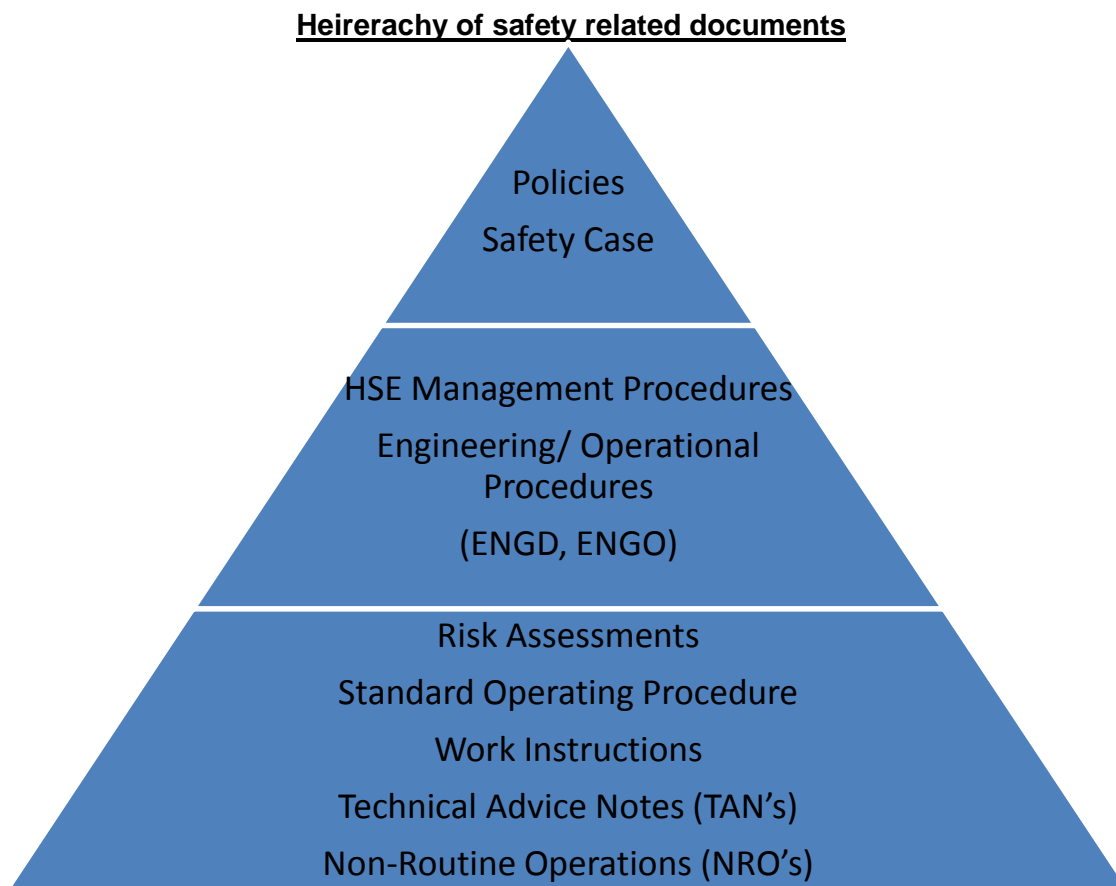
Heirerachy of safety related documents

Policies
Safety Case

HSE Management Procedures
Engineering/ Operational Procedures
(ENGD, ENGO)

Risk Assessments
Standard Operating Procedure
Work Instructions
Technical Advice Notes (TAN's)
Non-Routine Operations (NRO's)